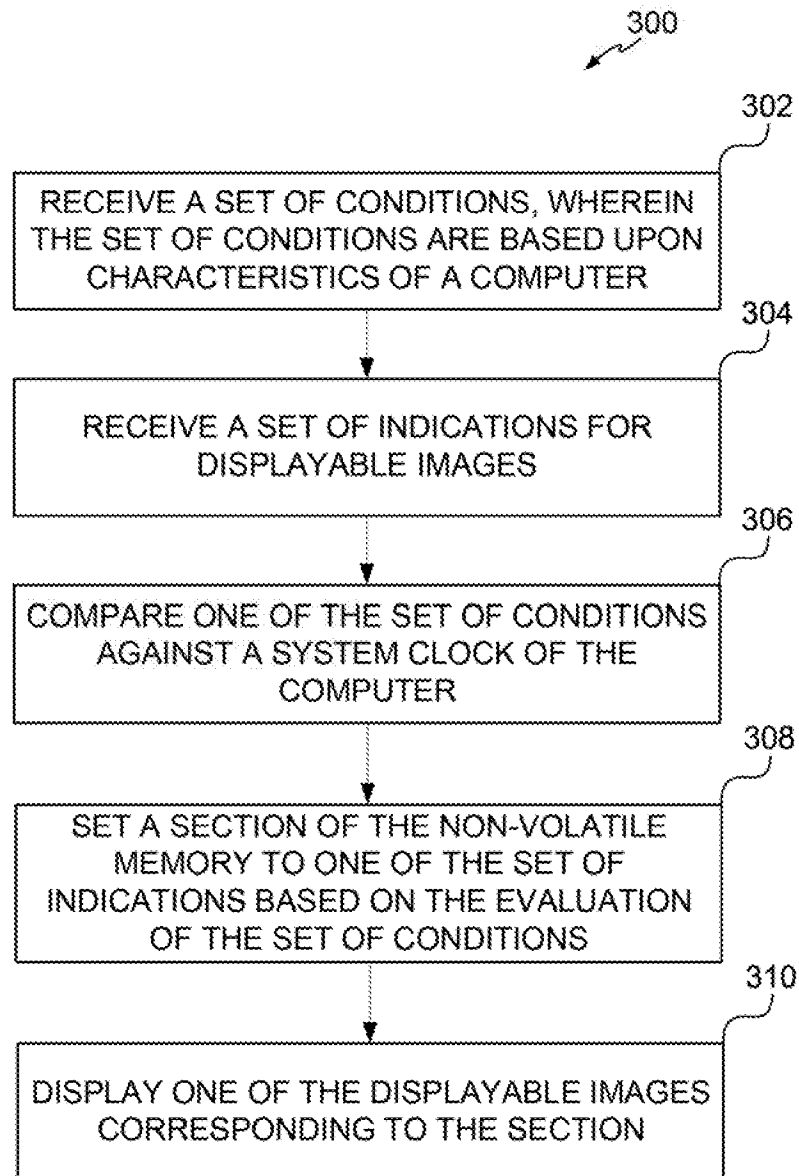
300

302

RECEIVE A SET OF CONDITIONS, WHEREIN THE SET OF CONDITIONS ARE BASED UPON CHARACTERISTICS OF A COMPUTER

304

RECEIVE A SET OF INDICATIONS FOR DISPLAYABLE IMAGES

306

COMPARE ONE OF THE SET OF CONDITIONS AGAINST A SYSTEM CLOCK OF THE COMPUTER

308

SET A SECTION OF THE NON-VOLATILE MEMORY TO ONE OF THE SET OF INDICATIONS BASED ON THE EVALUATION OF THE SET OF CONDITIONS

310

DISPLAY ONE OF THE DISPLAYABLE IMAGES CORRESPONDING TO THE SECTION